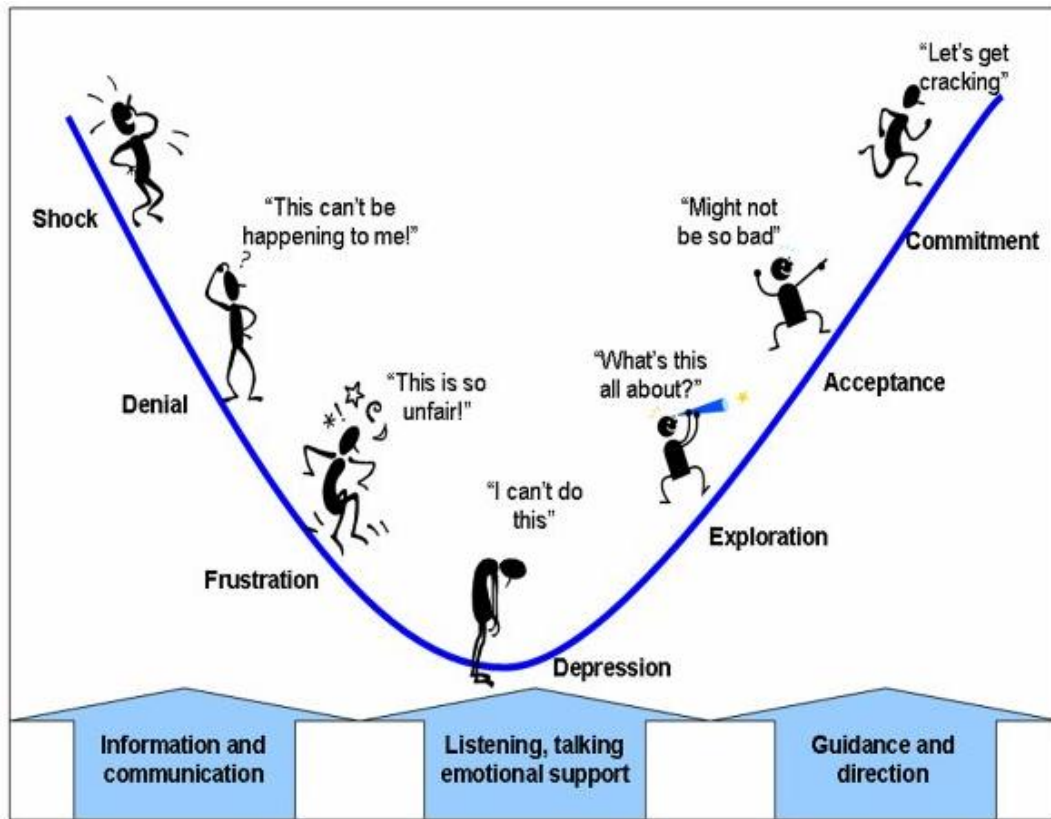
"Let's get cracking"

Shock

"This can't be happening to me!"

"Might not be so bad"

Commitment

Denial

"This is so unfair!"

"What's this all about?"

Acceptance

"I can't do this"

Exploration

Frustration

Depression

Information and communication

Listening, talking emotional support

Guidance and direction